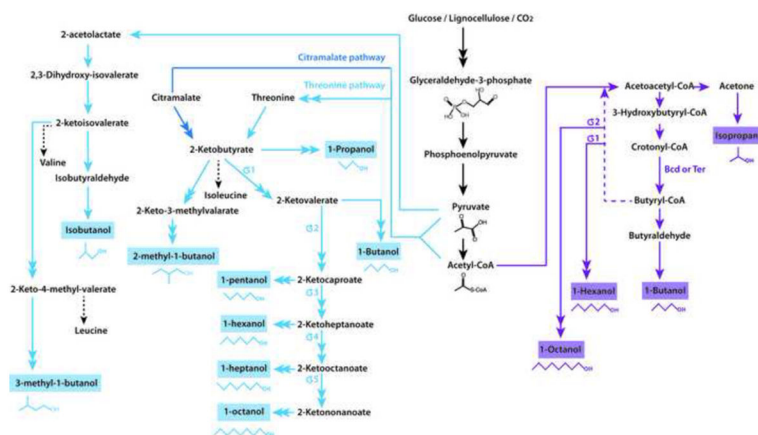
Glucose / Lignocellulose / $CO_2$

2-acetolactate

Citramalate pathway

Threonine pathway

2,3-Dihydroxy-isovalerate

Glyceraldehyde-3-phosphate

Citramalate

Threonine

2-ketoisovalerate

Valine

Isobutyraldehyde

Isobutanol

2-Ketobutyrate

Isoleucine

2-Keto-3-methylvalarate

2-methyl-1-butanol

1-Propanol

2-Ketovalerate

1-Butanol

Phosphoenolpyruvate

Pyruvate

Acetyl-CoA

Acetoacetyl-CoA

Acetone

Isopropan

3-Hydroxybutyryl-CoA

Crotonyl-CoA

Bcd or Ter

Butyryl-CoA

Butyraldehyde

1-Butanol

1-Hexanol

1-Octanol

2-Keto-4-methyl-valerate

Leucine

3-methyl-1-butanol

1-pentanol

2-Ketocaproate

1-hexanol

2-Ketoheptanoate

1-heptanol

2-Ketooctanoate

1-octanol

2-Ketononanoate